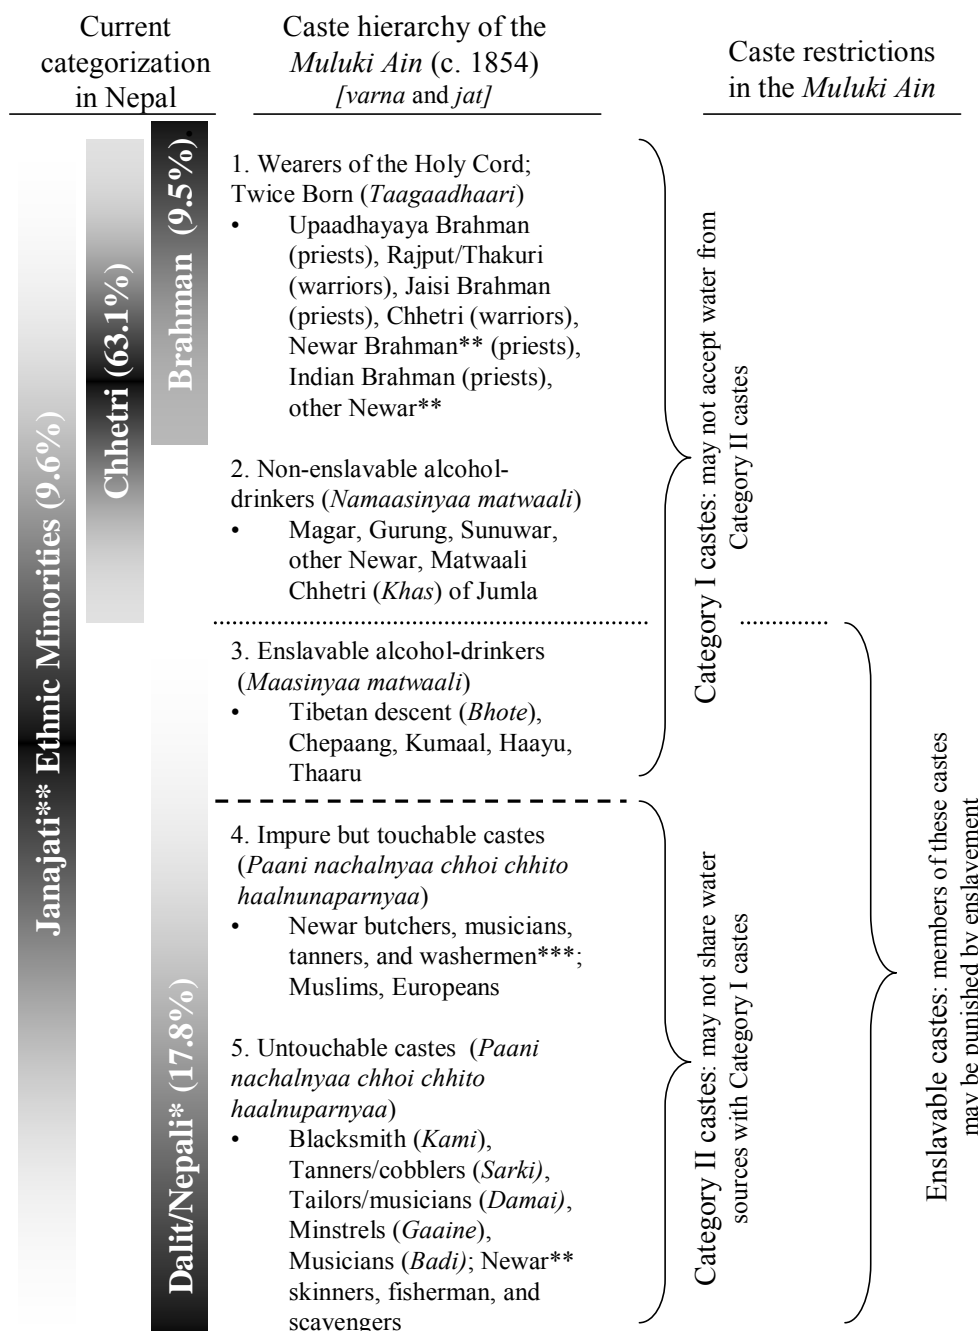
Current categorization in Nepal

Caste hierarchy of the *Muluki Ain* (c. 1854) *[varna* and *jat]*

Caste restrictions in the *Muluki Ain*

Janajati** Ethnic Minorities (9.6%)

Chhetri (63.1%)

Brahman (9.5%)

Dalit/Nepali* (17.8%)

1. Wearers of the Holy Cord; Twice Born (*Taagaadhaari*)
• Upaadhayaya Brahman (priests), Rajput/Thakuri (warriors), Jaisi Brahman (priests), Chhetri (warriors), Newar Brahman** (priests), Indian Brahman (priests), other Newar**

2. Non-enslavable alcohol-drinkers (*Namaasinyaa matwaali*)
• Magar, Gurung, Sunuwar, other Newar, Matwaali Chhetri (*Khas*) of Jumla

3. Enslavable alcohol-drinkers (*Maasinyaa matwaali*)
• Tibetan descent (*Bhote*), Chepaang, Kumaal, Haayu, Thaaru

4. Impure but touchable castes (*Paani nachalnyaa chhoi chhito haalnunaparnyaa*)
• Newar butchers, musicians, tanners, and washermen***; Muslims, Europeans

5. Untouchable castes (*Paani nachalnyaa chhoi chhito haalnuparnyaa*)
• Blacksmith (*Kami*), Tanners/cobblers (*Sarki)*, Tailors/musicians (*Damai)*, Minstrels (*Gaaine*), Musicians (*Badi)*; Newar** skinners, fisherman, and scavengers

Category I castes: may not accept water from Category II castes

Category II castes: may not share water sources with Category I castes

Enslavable castes: members of these castes may be punished by enslavement